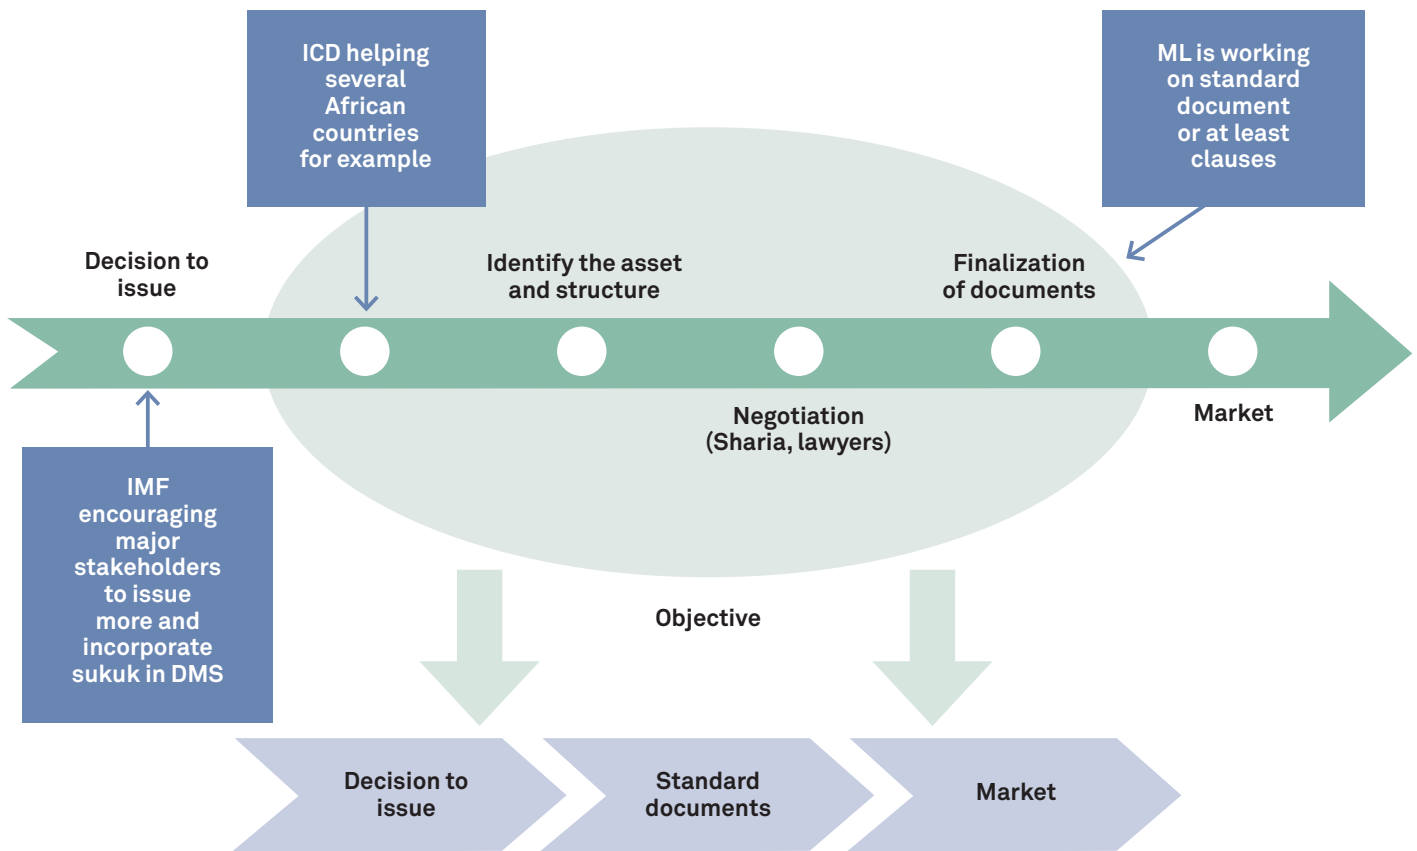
ICD helping several African countries for example

ML is working on standard document or at least clauses

Decision to issue

Identify the asset and structure

Finalization of documents

Negotiation (Sharia, lawyers)

Market

IMF encouraging major stakeholders to issue more and incorporate sukuk in DMS

Objective

Decision to issue

Standard documents

Market